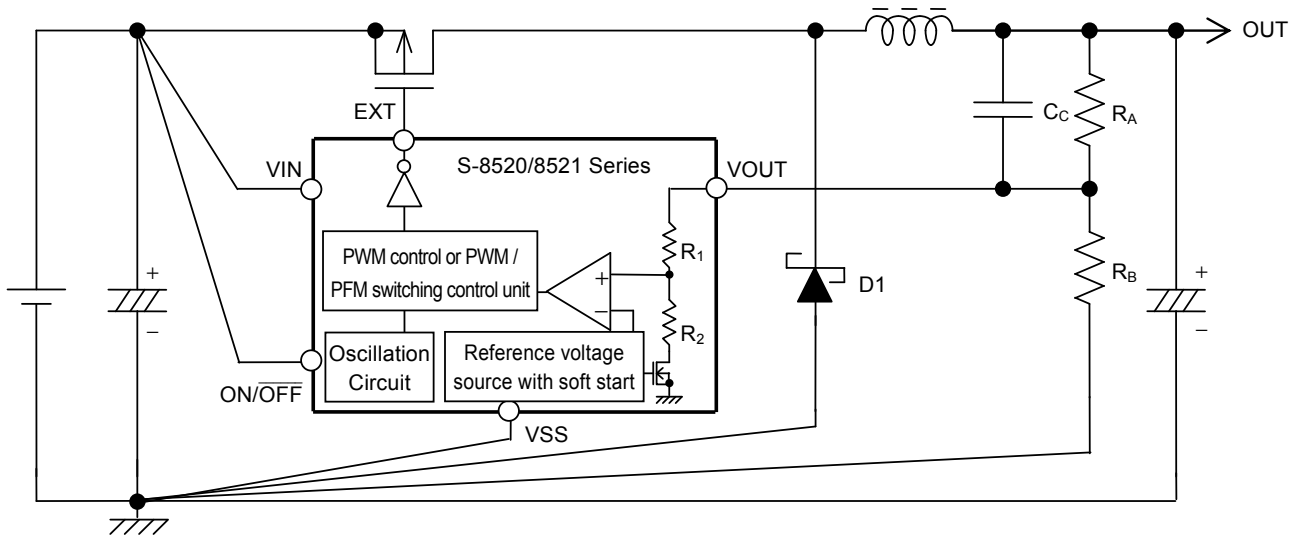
OUT

EXT

$C_C$

$R_A$

S-8520/8521 Series

VIN

VOUT

PWM control or PWM / PFM switching control unit

+

−

$R_1$

$R_2$

D1

$R_B$

+

−

+

−

Oscillation Circuit

Reference voltage source with soft start

ON/$\overline{\text{OFF}}$

VSS